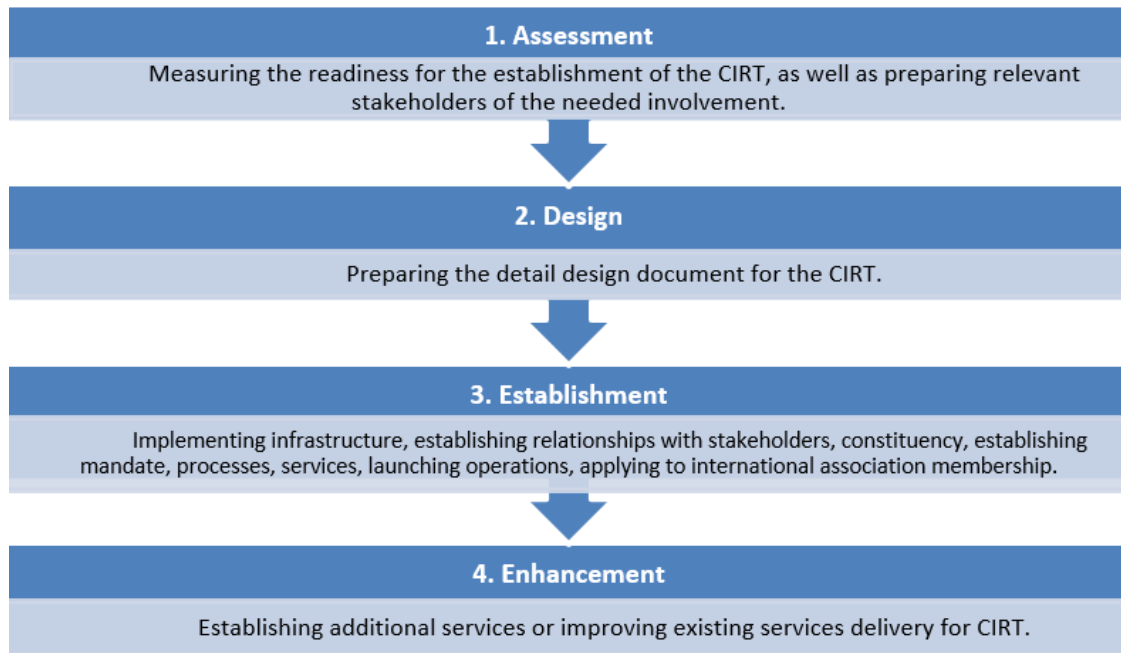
1. Assessment

Measuring the readiness for the establishment of the CIRT, as well as preparing relevant stakeholders of the needed involvement.

2. Design

Preparing the detail design document for the CIRT.

3. Establishment

Implementing infrastructure, establishing relationships with stakeholders, constituency, establishing mandate, processes, services, launching operations, applying to international association membership.

4. Enhancement

Establishing additional services or improving existing services delivery for CIRT.